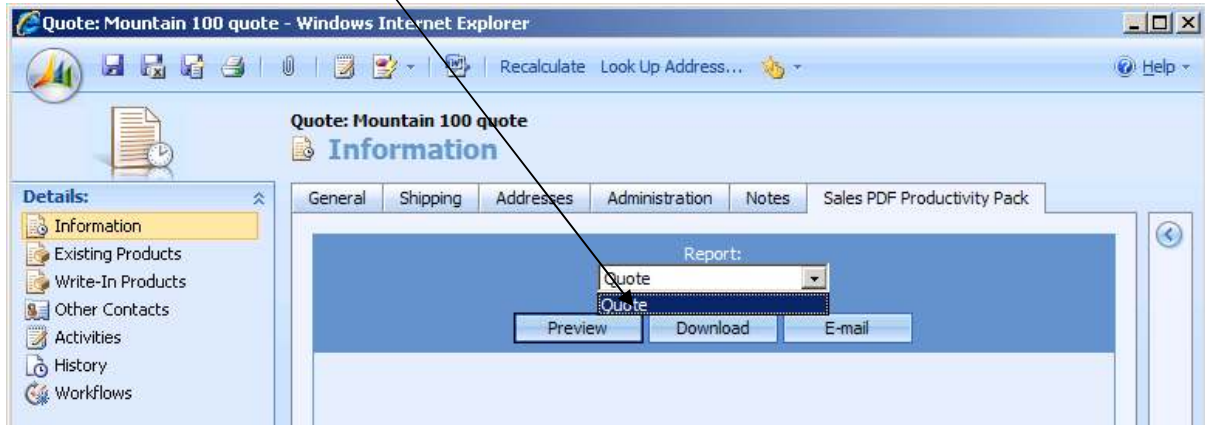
Quote: Mountain 100 quote - Windows Internet Explorer

Recalculate Look Up Address... Help

Quote: Mountain 100 quote
Information

Details:
Information
Existing Products
Write-In Products
Other Contacts
Activities
History
Workflows

General | Shipping | Addresses | Administration | Notes | Sales PDF Productivity Pack

Report:
Quote
Quote
Preview Download E-mail